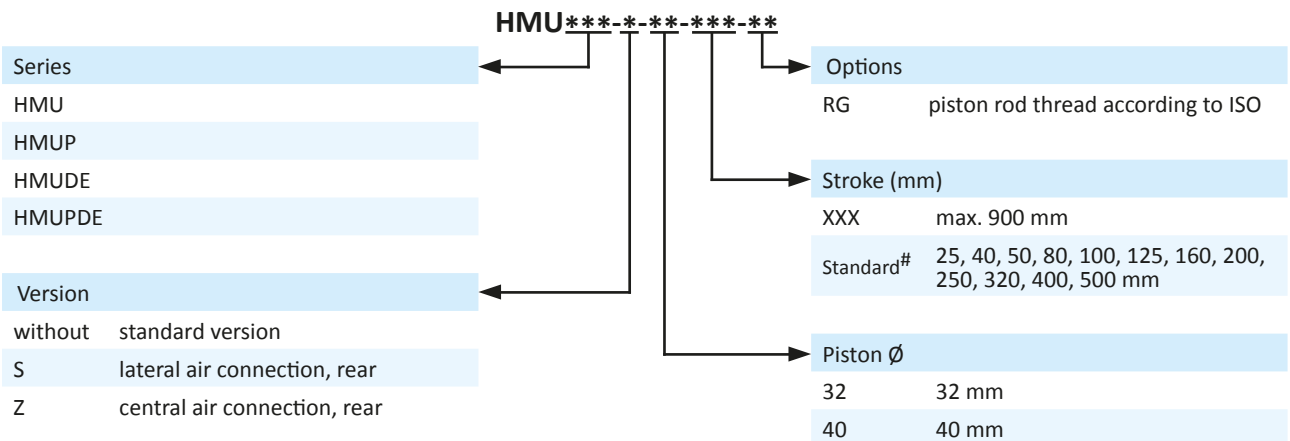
HMU***-*-**-***-**

Series

HMU

HMUP

HMUDE

HMUPDE

Version

without standard version

S lateral air connection, rear

Z central air connection, rear

Options

RG piston rod thread according to ISO

Stroke (mm)

XXX max. 900 mm

Standard# 25, 40, 50, 80, 100, 125, 160, 200, 250, 320, 400, 500 mm

Piston Ø

32 32 mm

40 40 mm